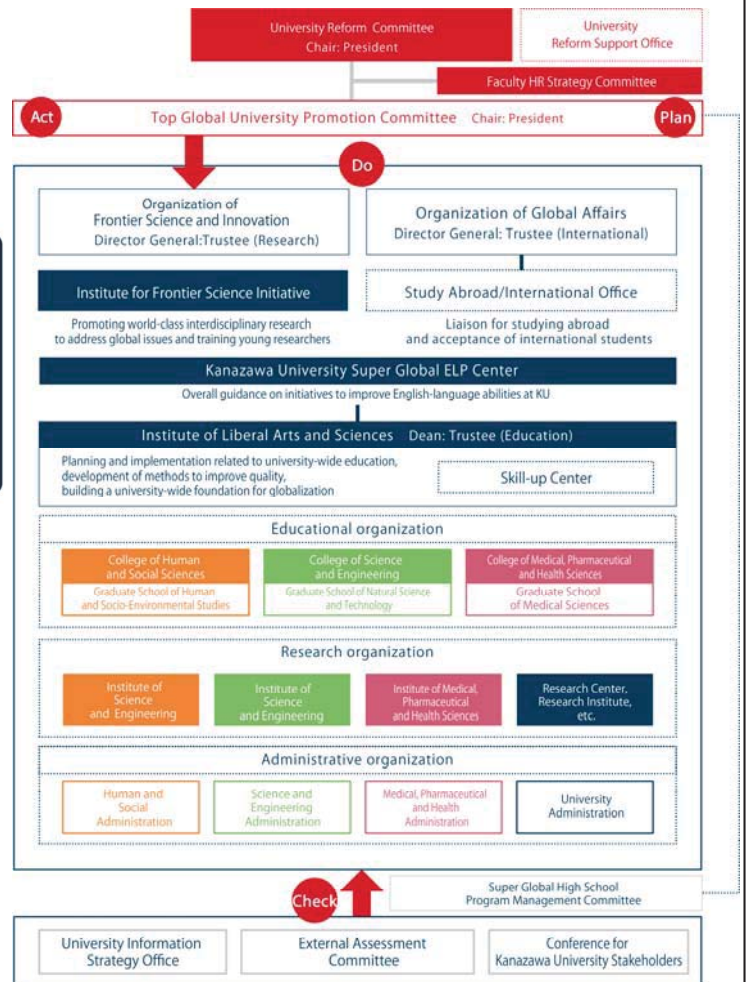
University Reform Committee
Chair: President

University Reform Support Office

Faculty HR Strategy Committee

Act

Top Global University Promotion Committee Chair: President

Plan

Do

Organization of Frontier Science and Innovation
Director General:Trustee (Research)

Organization of Global Affairs
Director General: Trustee (International)

Institute for Frontier Science Initiative

Promoting world-class interdisciplinary research to address global issues and training young researchers

Study Abroad/International Office

Liaison for studying abroad and acceptance of international students

Kanazawa University Super Global ELP Center

Overall guidance on initiatives to improve English-language abilities at KU

Institute of Liberal Arts and Sciences Dean: Trustee (Education)

Planning and implementation related to university-wide education, development of methods to improve quality, building a university-wide foundation for globalization

Skill-up Center

Educational organization

College of Human and Social Sciences
Graduate School of Human and Socio-Environmental Studies

College of Science and Engineering
Graduate School of Natural Science and Technology

College of Medical, Pharmaceutical and Health Sciences
Graduate School of Medical Sciences

Research organization

Institute of Science and Engineering

Institute of Science and Engineering

Institute of Medical, Pharmaceutical and Health Sciences

Research Center, Research Institute, etc.

Administrative organization

Human and Social Administration

Science and Engineering Administration

Medical, Pharmaceutical and Health Administration

University Administration

Check

Super Global High School Program Management Committee

University Information Strategy Office

External Assessment Committee

Conference for Kanazawa University Stakeholders